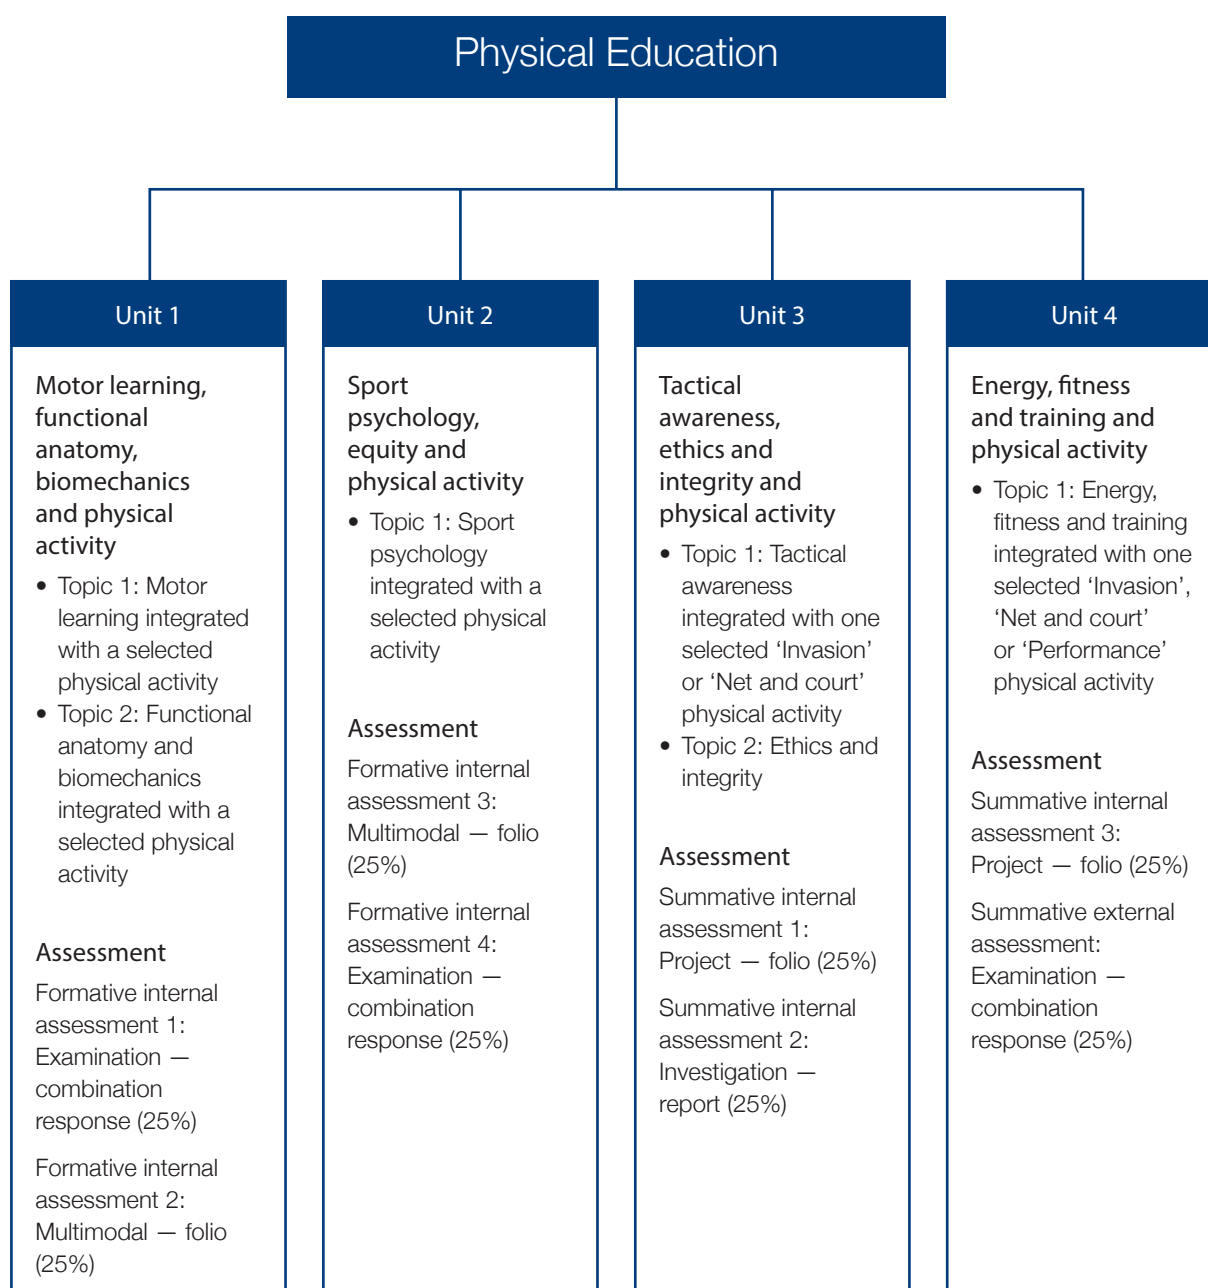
Physical Education

Unit 1

Motor learning, functional anatomy, biomechanics and physical activity

- Topic 1: Motor learning integrated with a selected physical activity
- Topic 2: Functional anatomy and biomechanics integrated with a selected physical activity

Assessment

Formative internal assessment 1: Examination — combination response (25%)

Formative internal assessment 2: Multimodal — folio (25%)

Unit 2

Sport psychology, equity and physical activity

- Topic 1: Sport psychology integrated with a selected physical activity

Assessment

Formative internal assessment 3: Multimodal — folio (25%)

Formative internal assessment 4: Examination — combination response (25%)

Unit 3

Tactical awareness, ethics and integrity and physical activity

- Topic 1: Tactical awareness integrated with one selected 'Invasion' or 'Net and court' physical activity
- Topic 2: Ethics and integrity

Assessment

Summative internal assessment 1: Project — folio (25%)

Summative internal assessment 2: Investigation — report (25%)

Unit 4

Energy, fitness and training and physical activity

- Topic 1: Energy, fitness and training integrated with one selected 'Invasion', 'Net and court' or 'Performance' physical activity

Assessment

Summative internal assessment 3: Project — folio (25%)

Summative external assessment: Examination — combination response (25%)